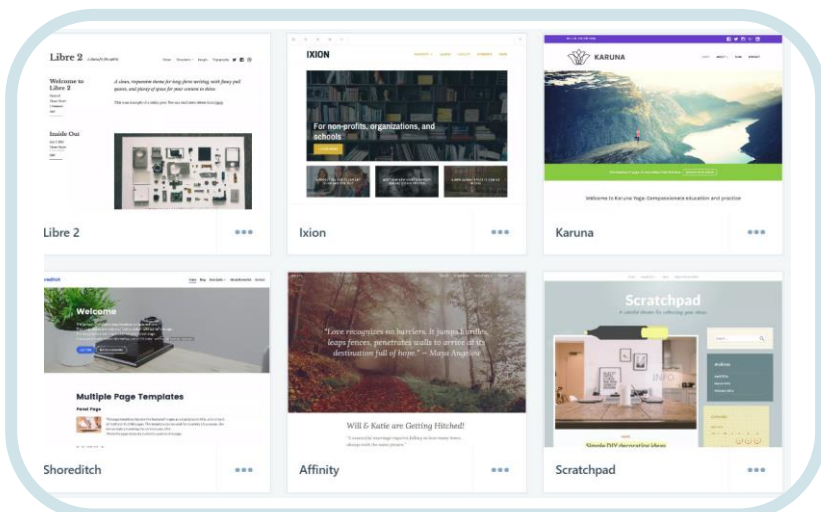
Libre 2

Welcome to Libre 2

A clean, responsive theme for long-form writing, with fancy pull quotes, and plenty of space for your content to shine.

Inside Out

Libre 2

IXION

For non-profits, organizations, and schools

Ixion

KARUNA

Welcome to Karuna Yoga: Compassionate education and practice

Karuna

Welcome

Multiple Page Templates

Panel Page

Shoreditch

"Love recognizes no barriers. It jumps hurdles, leaps fences, penetrates walls to arrive at its destination full of hope." – Maya Angelou

Will & Katie are Getting Hitched!

Affinity

Scratchpad

A colorful theme for collecting your ideas

Simple DIY decorating ideas

Scratchpad